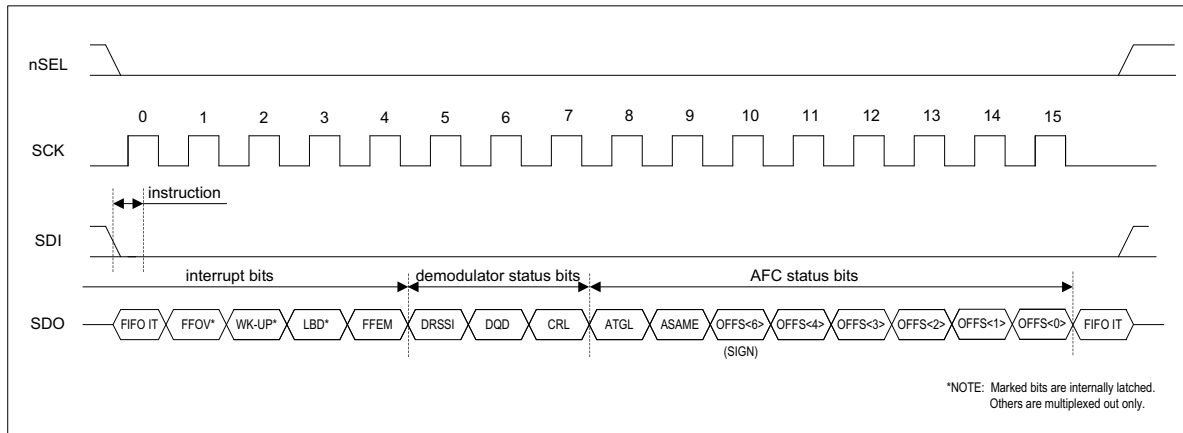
nSEL

SCK

0 1 2 3 4 5 6 7 8 9 10 11 12 13 14 15

instruction

SDI

interrupt bits

demodulator status bits

AFC status bits

SDO

FIFO IT FFOV* WK-UP* LBD* FFEM DRSSI DQD CRL ATGL ASAME OFFS<6> OFFS<4> OFFS<3> OFFS<2> OFFS<1> OFFS<0> FIFO IT

(SIGN)

*NOTE: Marked bits are internally latched. Others are multiplexed out only.